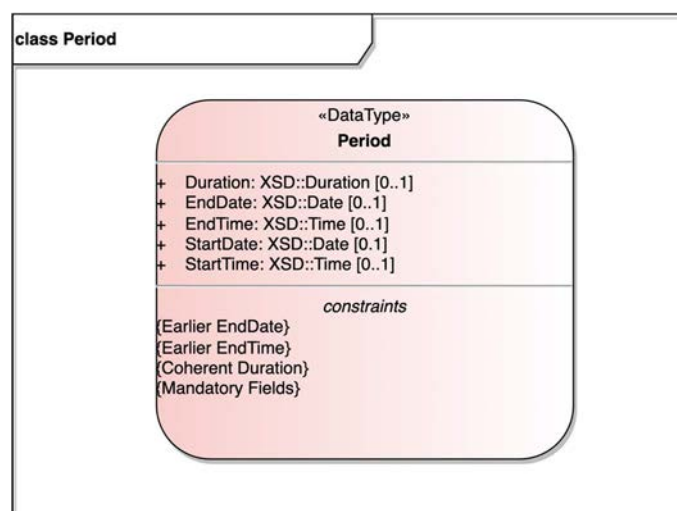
class Period

«DataType»
Period

+ Duration: XSD::Duration [0..1]
+ EndDate: XSD::Date [0..1]
+ EndTime: XSD::Time [0..1]
+ StartDate: XSD::Date [0.1]
+ StartTime: XSD::Time [0..1]

constraints
{Earlier EndDate}
{Earlier EndTime}
{Coherent Duration}
{Mandatory Fields}